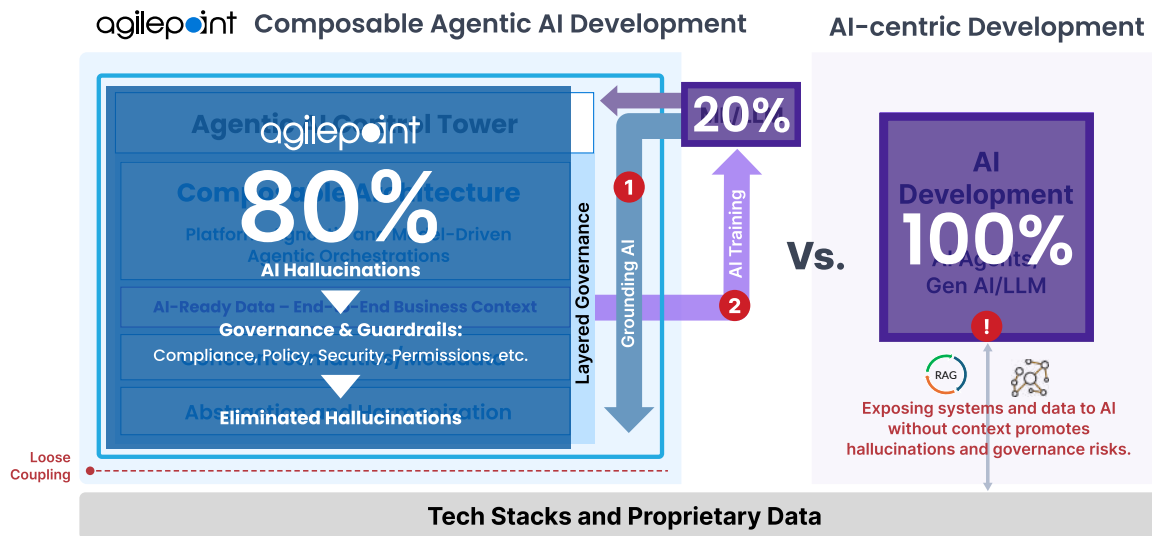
agilepoint Composable Agentic AI Development

AI-centric Development

Agenti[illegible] Control Tower

agilepoint

80%

Comp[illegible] A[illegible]itecture

Platfor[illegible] and M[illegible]el-Driven Agentic Orchestrations

AI Hallucinations

AI-Ready Data – End-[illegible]-End Business Context

Governance & Guardrails:

Compliance, Policy, Security, Permissions, etc.

Abs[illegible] Harmonization

Eliminated Hallucinations

Layered Governance

Grounding AI

1

2

AI Training

20%

Vs.

AI Development

100%

AI Agents, Gen AI/LLM

!

RAG

Exposing systems and data to AI without context promotes hallucinations and governance risks.

Loose Coupling

Tech Stacks and Proprietary Data